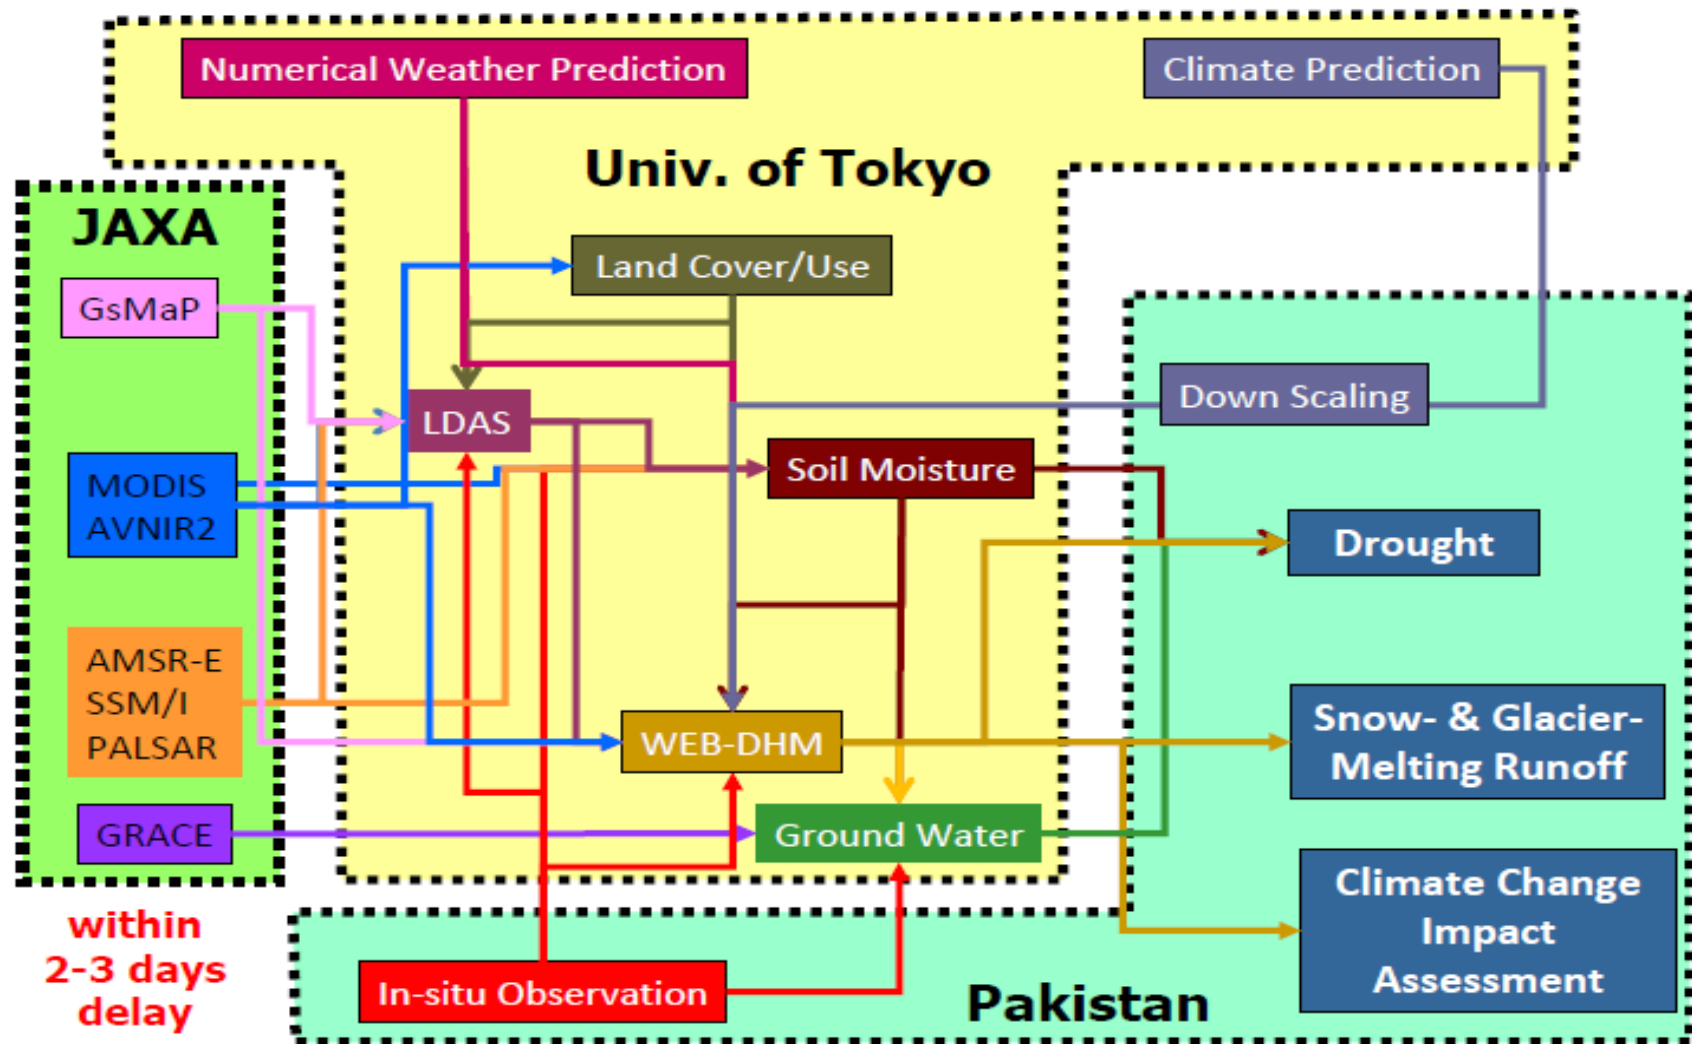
Numerical Weather Prediction

Climate Prediction

Univ. of Tokyo

JAXA

GsMaP

MODIS AVNIR2

AMSR-E SSM/I PALSAR

GRACE

within 2-3 days delay

Land Cover/Use

LDAS

Down Scaling

Soil Moisture

Drought

WEB-DHM

Snow- & Glacier-Melting Runoff

Ground Water

Climate Change Impact Assessment

In-situ Observation

Pakistan